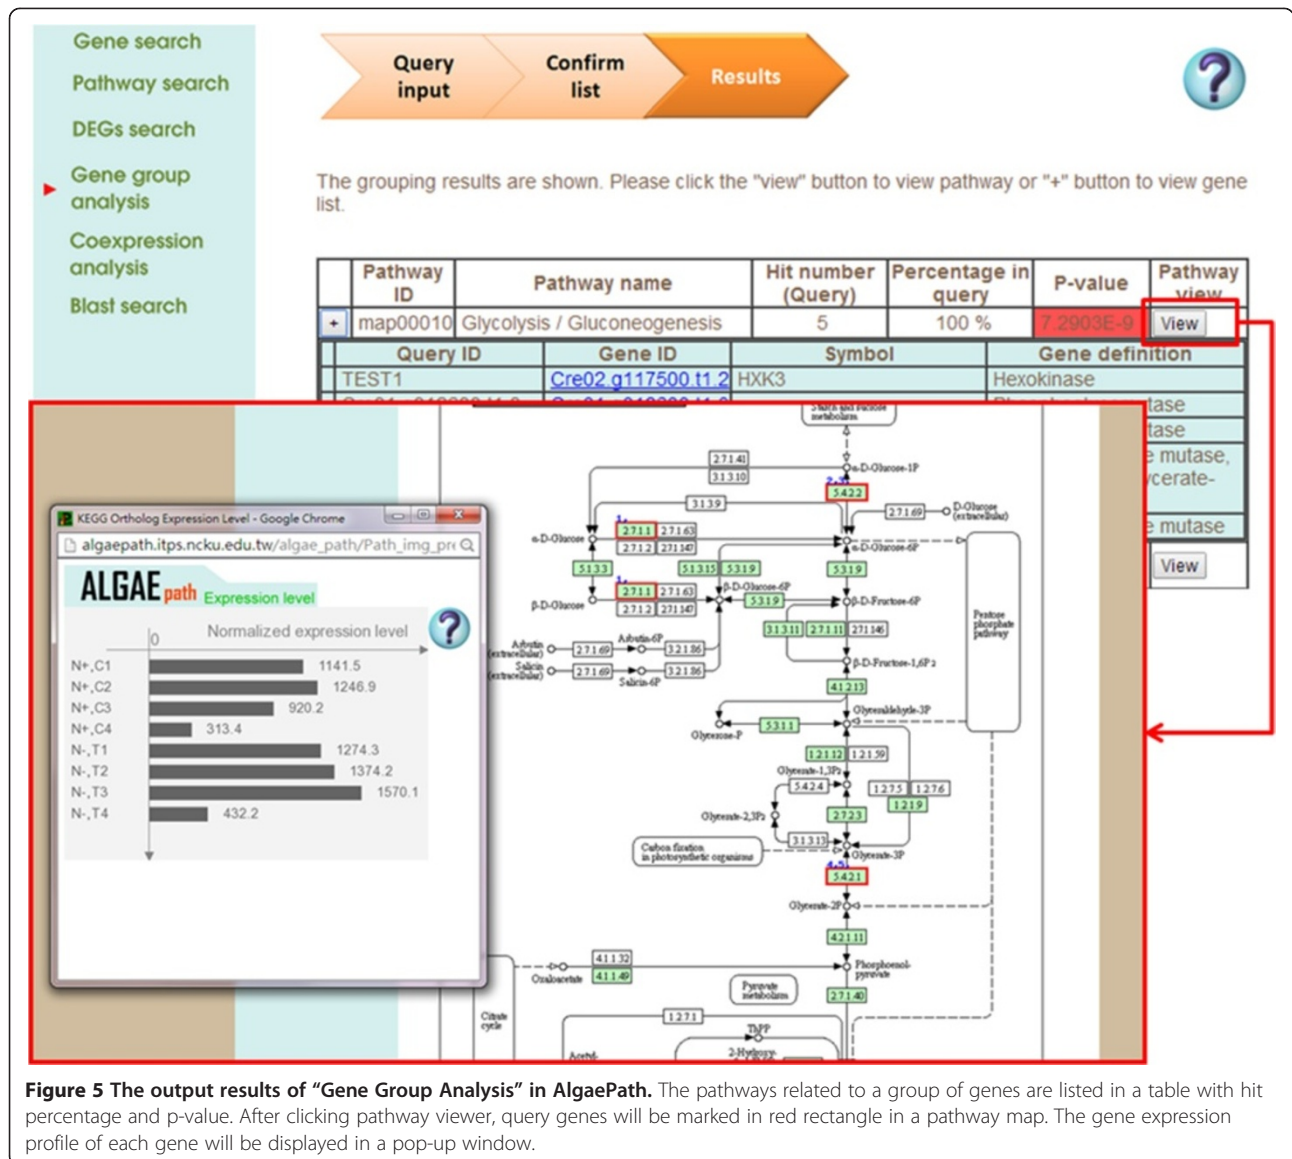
Gene search
Pathway search
DEGs search
Gene group analysis
Coexpression analysis
Blast search

Query input
Confirm list
Results

?

The grouping results are shown. Please click the "view" button to view pathway or "+" button to view gene list.

| | Pathway ID | Pathway name | Hit number (Query) | Percentage in query | P-value | Pathway view |
|---|---|---|---|---|---|---|
| + | map00010 | Glycolysis / Gluconeogenesis | 5 | 100 % | 7.2903E-9 | View |

| Query ID | Gene ID | Symbol | Gene definition |
|---|---|---|---|
| TEST1 | Cre02.g117500.t1.2 | HXK3 | Hexokinase |

tase
tase
mutase, cerate-
mutase
View

KEGG Ortholog Expression Level - Google Chrome
algaepath.itps.ncku.edu.tw/algae_path/Path_img_pre

ALGAE path Expression level

Normalized expression level
0
N+,C1 1141.5
N+,C2 1246.9
N+,C3 920.2
N+,C4 313.4
N-,T1 1274.3
N-,T2 1374.2
N-,T3 1570.1
N-,T4 432.2

2.7.1.41 3.1.3.10 α-D-Glucose-1P 5.4.2.2 2.7.1.69 D-Glucose (extracellular) 3.1.3.9 α-D-Glucose 2.7.1.1 2.7.1.63 2.7.1.2 2.7.1.147 α-D-Glucose-6P 5.1.3.3 5.1.3.15 5.3.1.9 5.3.1.9 β-D-Glucose 2.7.1.1 2.7.1.63 2.7.1.2 2.7.1.147 β-D-Glucose-6P 5.3.1.9 β-D-Fructose-6P Pentose phosphate pathway Arbutin (extracellular) 2.7.1.69 Arbutin-6P 3.2.1.86 Salicin (extracellular) 2.7.1.69 3.2.1.86 Salicin-6P 3.1.3.11 2.7.1.11 2.7.1.146 β-D-Fructose-1,6P2 4.1.2.13 Glyceraldehyde-3P 5.3.1.1 Glycerone-P 1.2.1.12 1.2.1.59 Glycerate-1,3P2 5.4.2.4 1.2.7.5 1.2.7.6 1.2.1.9 Glycerate-2,3P2 2.7.2.3 3.1.3.13 Carbon fixation in photosynthetic organisms Glycerate-3P 5.4.2.1 Glycerate-2P 4.2.1.11 4.1.1.32 4.1.1.49 Oxaloacetate Phosphoenol-pyruvate Pyruvate metabolism 2.7.1.40 Citrate cycle 1.2.7.1 ThPP 2-Hydroxy-

Figure 5 The output results of “Gene Group Analysis” in AlgaePath. The pathways related to a group of genes are listed in a table with hit percentage and p-value. After clicking pathway viewer, query genes will be marked in red rectangle in a pathway map. The gene expression profile of each gene will be displayed in a pop-up window.